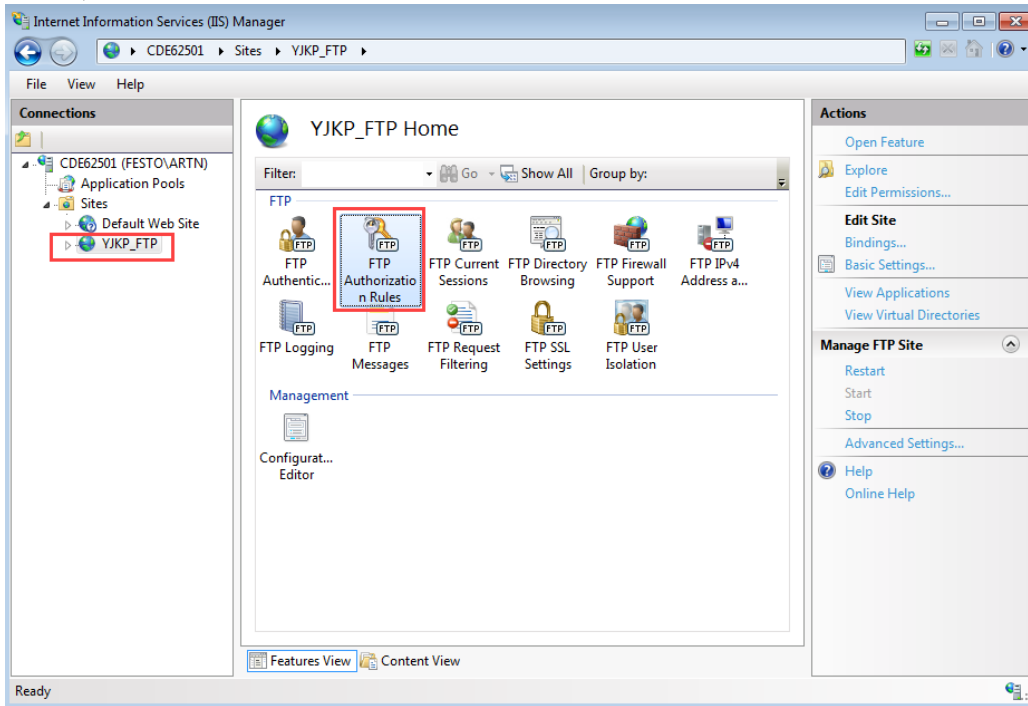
Internet Information Services (IIS) Manager

CDE62501 ▸ Sites ▸ YJKP_FTP ▸

File View Help

Connections

CDE62501 (FESTO\ARTN)
Application Pools
Sites
Default Web Site
YJKP_FTP

YJKP_FTP Home

Filter: Go Show All Group by:

FTP

FTP Authentic...
FTP Authorization Rules
FTP Current Sessions
FTP Directory Browsing
FTP Firewall Support
FTP IPv4 Address a...
FTP Logging
FTP Messages
FTP Request Filtering
FTP SSL Settings
FTP User Isolation

Management

Configurat... Editor

Features View Content View

Actions

Open Feature
Explore
Edit Permissions...
Edit Site
Bindings...
Basic Settings...
View Applications
View Virtual Directories
Manage FTP Site
Restart
Start
Stop
Advanced Settings...
Help
Online Help

Ready